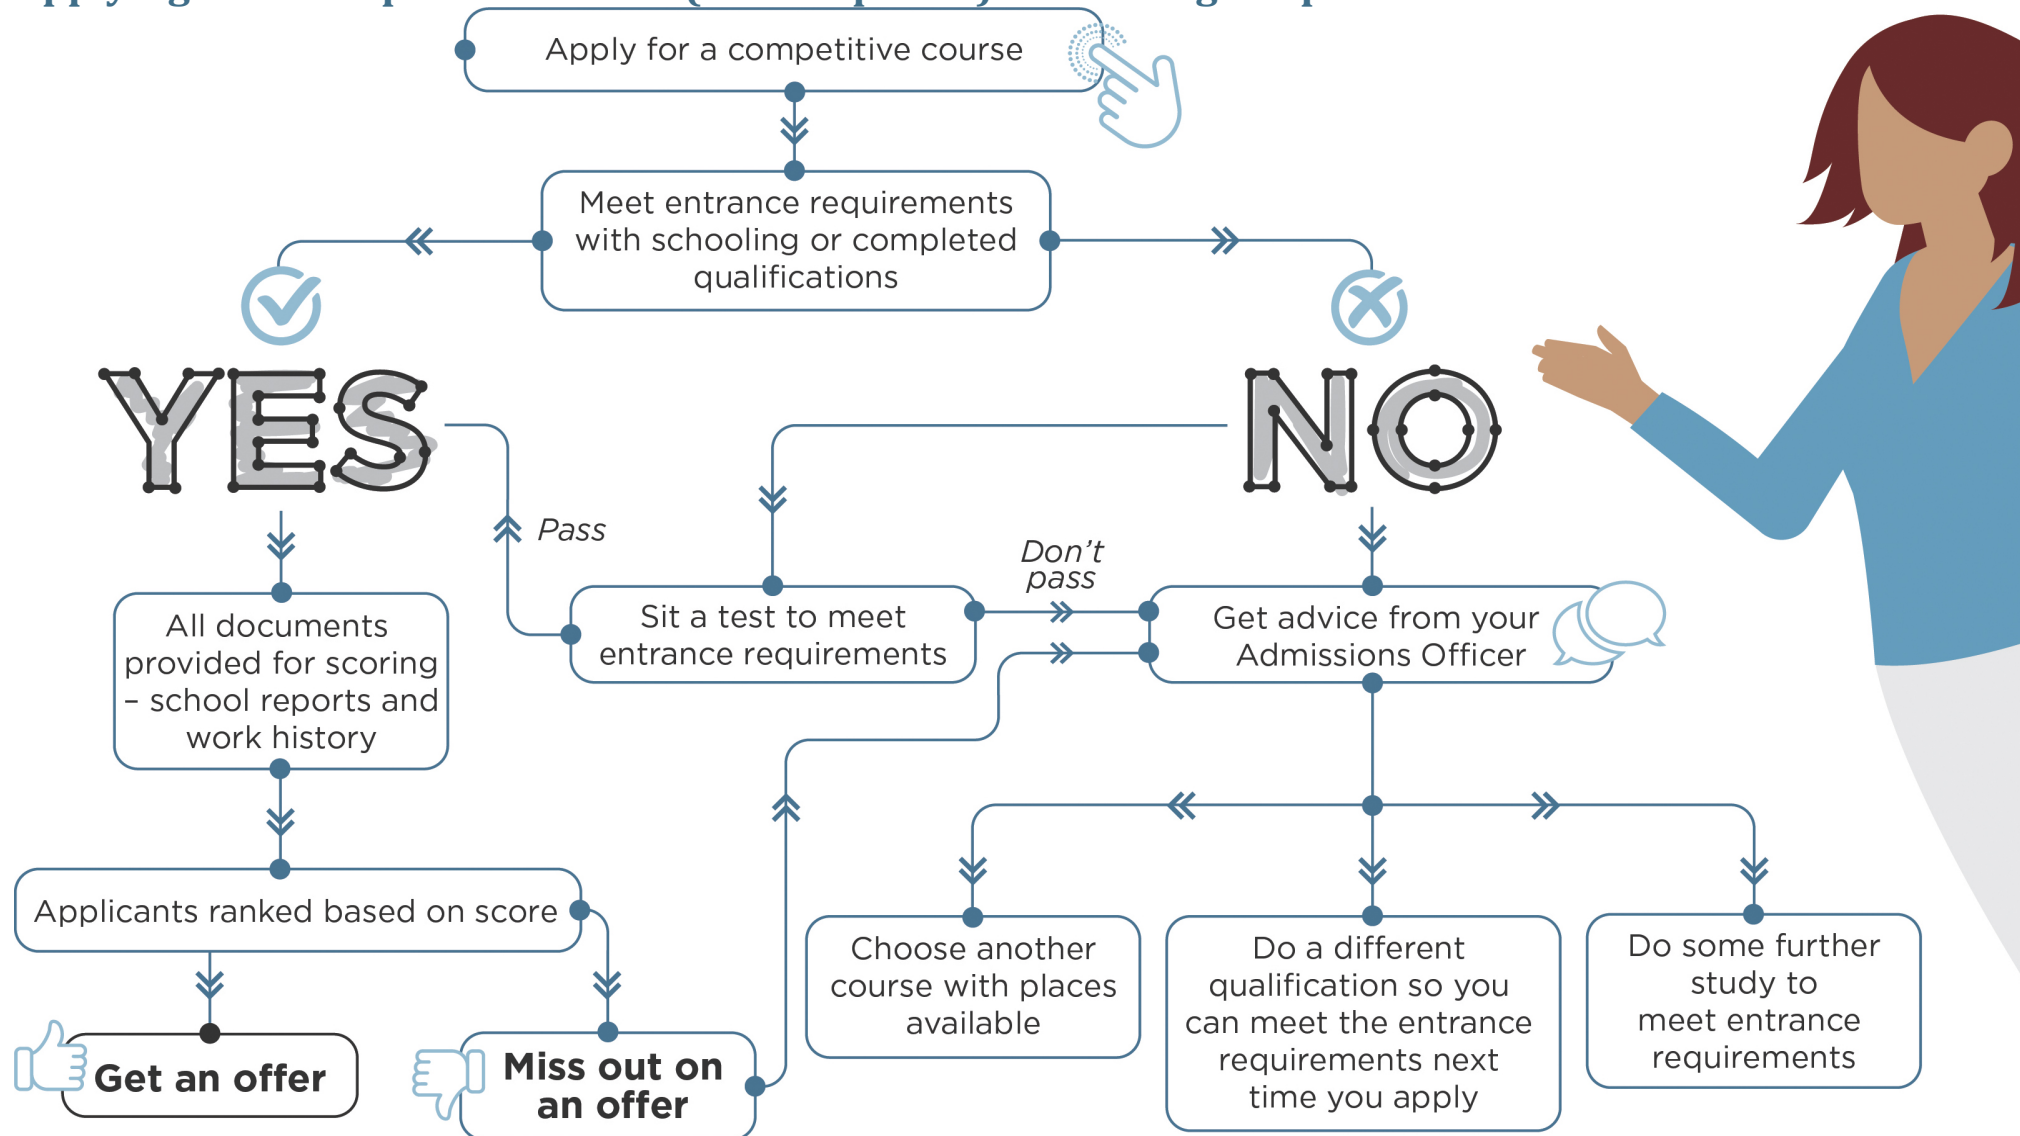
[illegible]

Apply for a competitive course

Meet entrance requirements with schooling or completed qualifications

YES

NO

Pass

Don't pass

All documents provided for scoring – school reports and work history

Sit a test to meet entrance requirements

Get advice from your Admissions Officer

Applicants ranked based on score

Get an offer

Miss out on an offer

Choose another course with places available

Do a different qualification so you can meet the entrance requirements next time you apply

Do some further study to meet entrance requirements